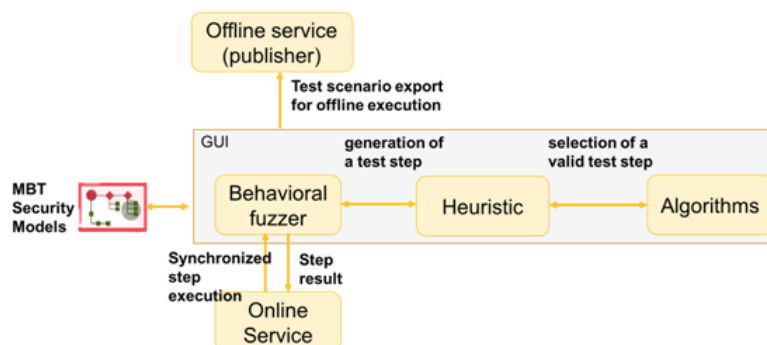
Offline service (publisher)

Test scenario export for offline execution

GUI

generation of a test step

selection of a valid test step

MBT Security Models

Behavioral fuzzer

Heuristic

Algorithms

Synchronized step execution

Step result

Online Service